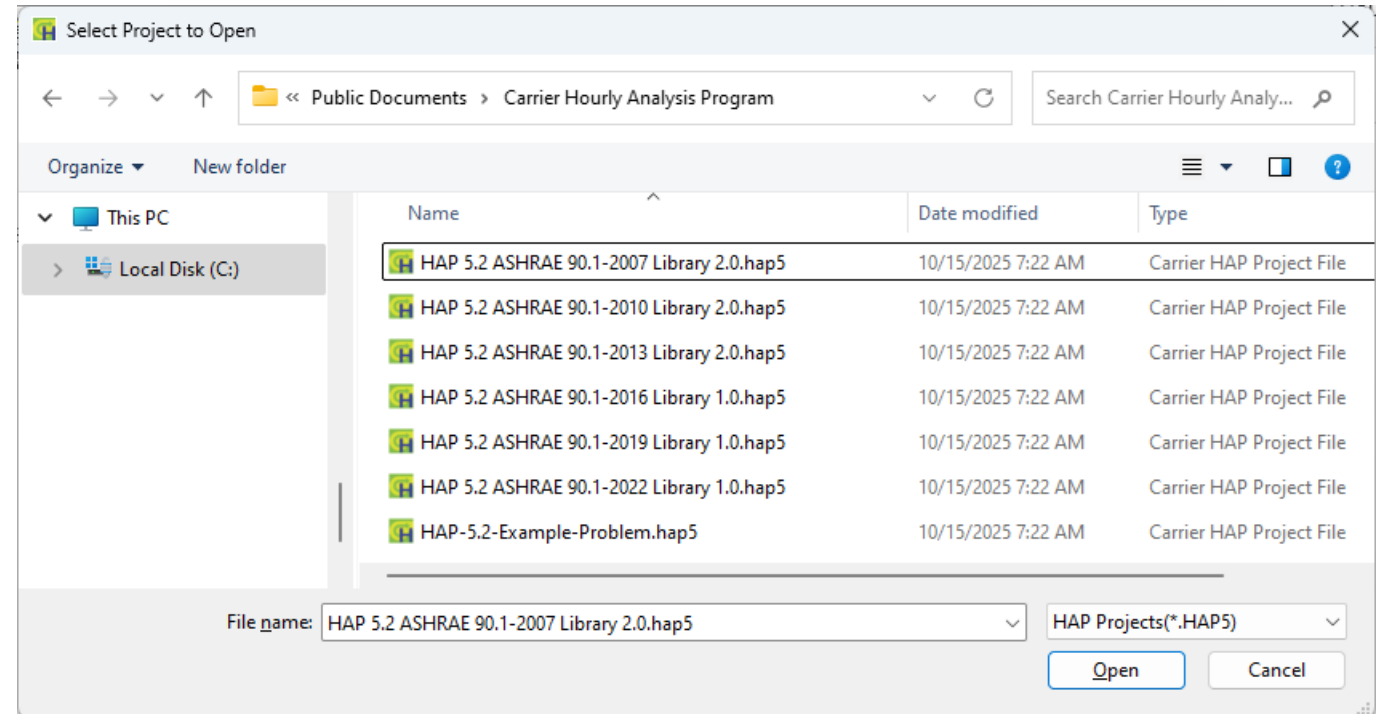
Select Project to Open

« Public Documents › Carrier Hourly Analysis Program

Search Carrier Hourly Analy...

Organize ▾ New folder

This PC

Local Disk (C:)

| Name | Date modified | Type |
|---|---|---|
| HAP 5.2 ASHRAE 90.1-2007 Library 2.0.hap5 | 10/15/2025 7:22 AM | Carrier HAP Project File |
| HAP 5.2 ASHRAE 90.1-2010 Library 2.0.hap5 | 10/15/2025 7:22 AM | Carrier HAP Project File |
| HAP 5.2 ASHRAE 90.1-2013 Library 2.0.hap5 | 10/15/2025 7:22 AM | Carrier HAP Project File |
| HAP 5.2 ASHRAE 90.1-2016 Library 1.0.hap5 | 10/15/2025 7:22 AM | Carrier HAP Project File |
| HAP 5.2 ASHRAE 90.1-2019 Library 1.0.hap5 | 10/15/2025 7:22 AM | Carrier HAP Project File |
| HAP 5.2 ASHRAE 90.1-2022 Library 1.0.hap5 | 10/15/2025 7:22 AM | Carrier HAP Project File |
| HAP-5.2-Example-Problem.hap5 | 10/15/2025 7:22 AM | Carrier HAP Project File |

File name: HAP 5.2 ASHRAE 90.1-2007 Library 2.0.hap5

HAP Projects(*.HAP5)

Open

Cancel